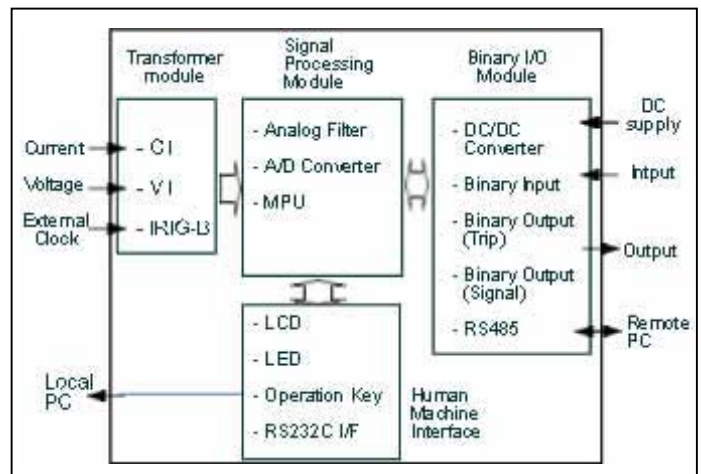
Transformer module

Signal Processing Module

Binary I/O Module

Current

Voltage

External Clock

- CT

- VT

- IRIG-B

- Analog Filter

- A/D Converter

- MPU

- DC/DC Converter

- Binary Input

- Binary Output (Trip)

- Binary Output (Signal)

- RS485

DC supply

Intput

Output

Remote PC

Local PC

- LCD

- LED

- Operation Key

- RS232C I/F

Human Machine Interface